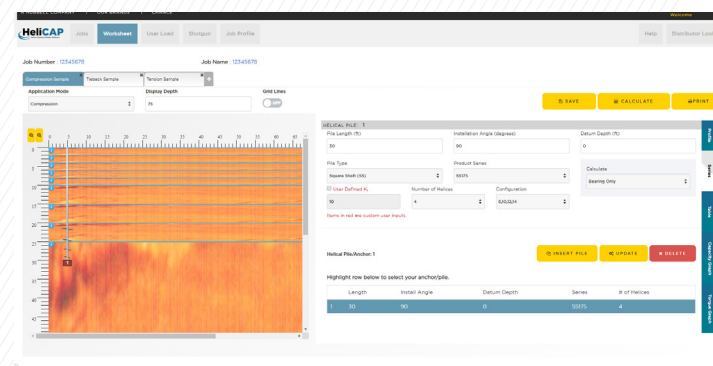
A HUBBELL COMPANY | OUR BRANDS | CAREER

Welcome

HeliCAP Jobs Worksheet User Load Shotgun Job Profile Help Distributor Loo

Job Number : 12345678 Job Name : 12345678

Compression Sample × Tieback Sample × Tension Sample × +

Application Mode
Compression

Display Depth
75

Grid Lines
OFF

SAVE CALCULATE PRINT

0 5 10 15 20 25 30 35 40 45 50 55 60 65

0 5 10 15 20 25 30 35 40 45

HELICAL PILE : 1

Pile Length (ft)
30

Installation Angle (degrees)
90

Datum Depth (ft)
0

Pile Type
Square Shaft (SS)

Product Series
SS175

Calculate
Bearing Only

User Defined $K_t$
10

Number of Helices
4

Configuration
8,10,12,14

Items in red are custom user inputs.

Helical Pile/Anchor: 1

INSERT PILE UPDATE DELETE

Highlight row below to select your anchor/pile.

| | Length | Install Angle | Datum Depth | Series | # of Helices |
|---|---|---|---|---|---|
| 1 | 30 | 90 | 0 | SS175 | 4 |

Profile Series Table Capacity Graph Torque Graph